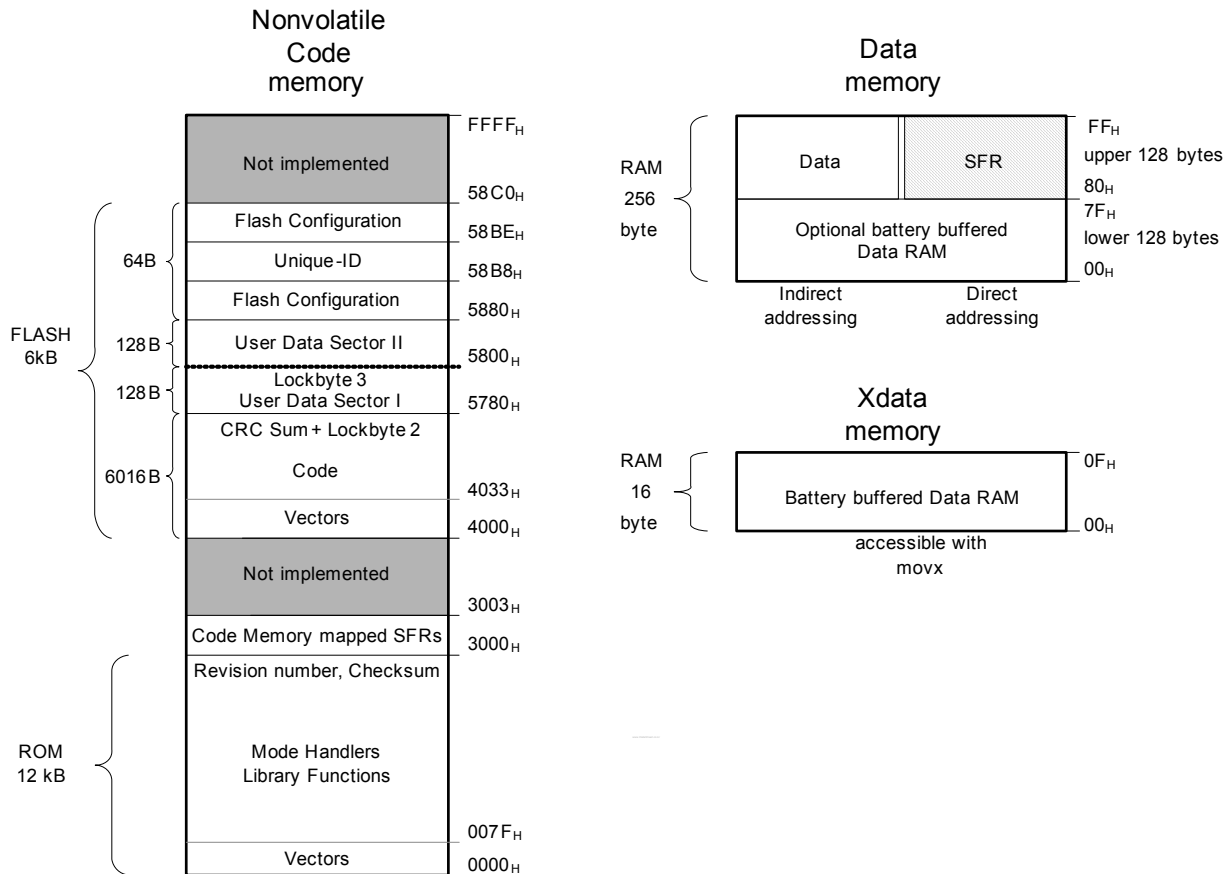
Nonvolatile Code memory

$FFFF_H$

Not implemented

$58C0_H$

Flash Configuration

$58BE_H$

64B

Unique-ID

$58B8_H$

Flash Configuration

$5880_H$

FLASH 6kB

128B

User Data Sector II

$5800_H$

128B

Lockbyte 3
User Data Sector I

$5780_H$

CRC Sum + Lockbyte 2

6016B

Code

$4033_H$

Vectors

$4000_H$

Not implemented

$3003_H$

Code Memory mapped SFRs

$3000_H$

Revision number, Checksum

ROM 12 kB

Mode Handlers
Library Functions

$007F_H$

Vectors

$0000_H$

Data memory

RAM 256 byte

Data

SFR

$FF_H$
upper 128 bytes
$80_H$

Optional battery buffered Data RAM

$7F_H$
lower 128 bytes
$00_H$

Indirect addressing

Direct addressing

Xdata memory

RAM 16 byte

Battery buffered Data RAM

$0F_H$

$00_H$

accessible with movx